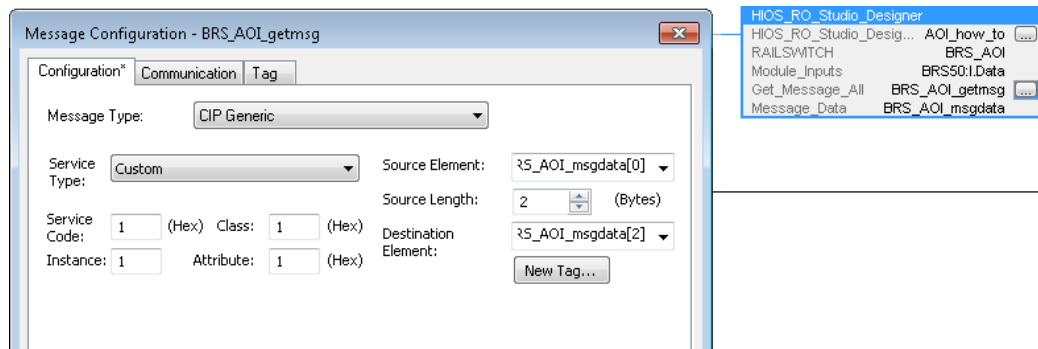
Message Configuration - BRS_AOI_getmsg

Configuration* | Communication | Tag

Message Type: CIP Generic

Service Type: Custom

Source Element: RS_AOI_msgdata[0]

Source Length: 2 (Bytes)

Service Code: 1 (Hex) Class: 1 (Hex)

Destination Element: RS_AOI_msgdata[2]

Instance: 1 Attribute: 1 (Hex)

New Tag...

HIOS_RO_Studio_Designer
HIOS_RO_Studio_Desig... AOI_how_to ...
RAILSWITCH BRS_AOI
Module_Inputs BRS50:I.Data
Get_Message_All BRS_AOI_getmsg ...
Message_Data BRS_AOI_msgdata